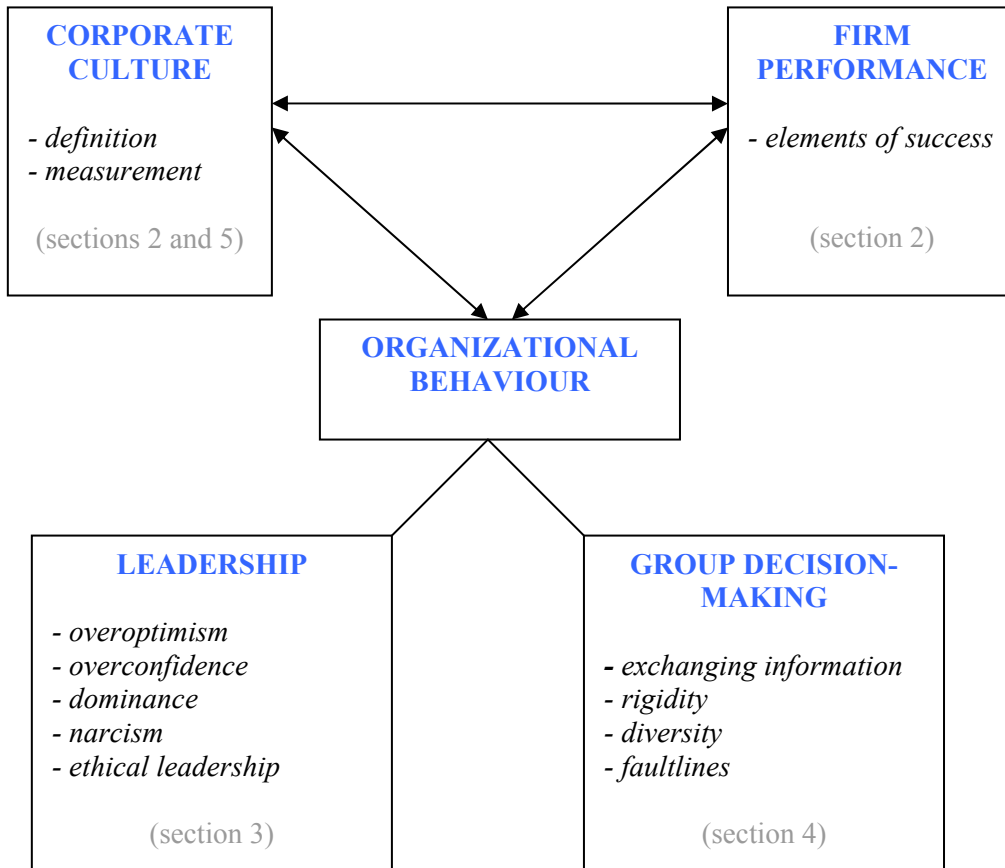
CORPORATE CULTURE

- definition
- measurement

(sections 2 and 5)

FIRM PERFORMANCE

- elements of success

(section 2)

ORGANIZATIONAL BEHAVIOUR

LEADERSHIP

- overoptimism
- overconfidence
- dominance
- narcism
- ethical leadership

(section 3)

GROUP DECISION-MAKING

- exchanging information
- rigidity
- diversity
- faultlines

(section 4)